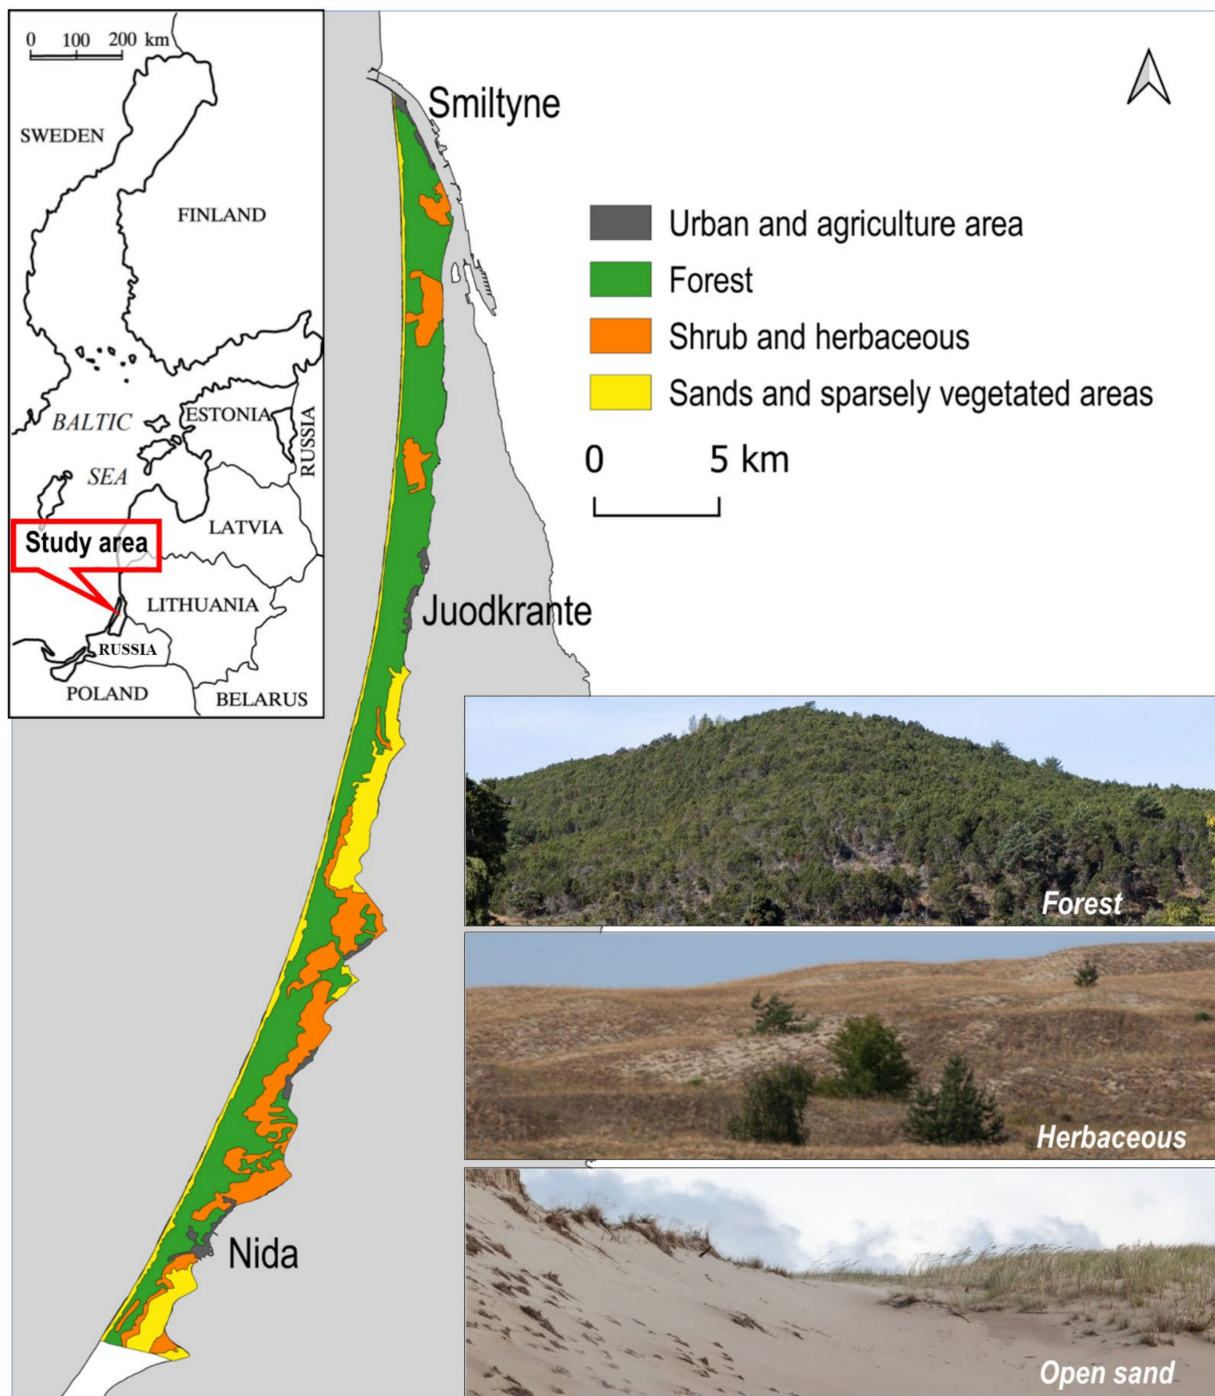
0 100 200 km

SWEDEN

FINLAND

BALTIC

SEA

ESTONIA

RUSSIA

LATVIA

Study area

LITHUANIA

RUSSIA

POLAND

BELARUS

Smiltyne

Urban and agriculture area

Forest

Shrub and herbaceous

Sands and sparsely vegetated areas

0 5 km

Juodkrante

Nida

Forest

Herbaceous

Open sand